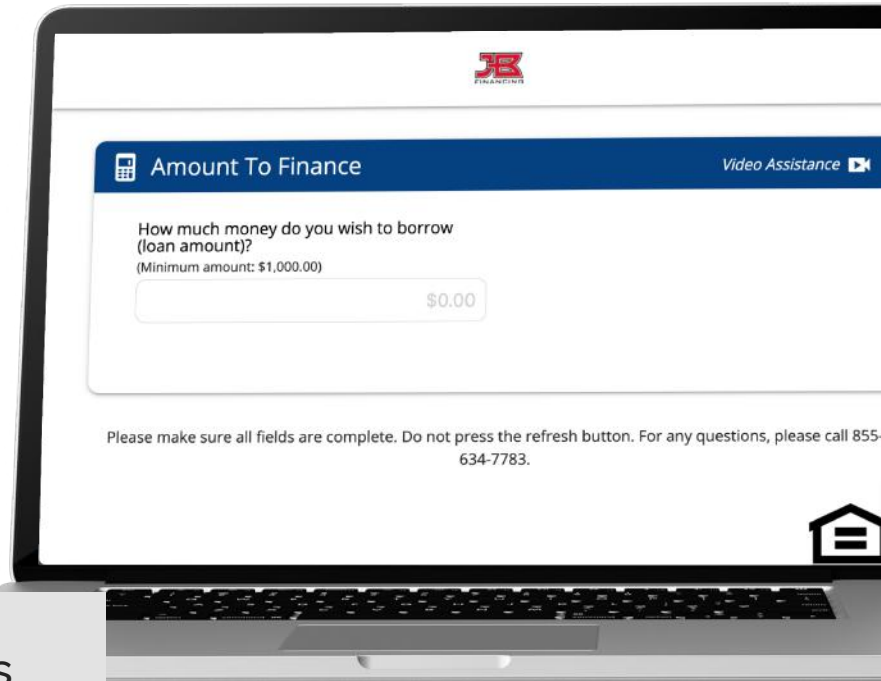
JB
FINANCING

Amount To Finance

Video Assistance

How much money do you wish to borrow (loan amount)?
(Minimum amount: $1,000.00)

$0.00

Please make sure all fields are complete. Do not press the refresh button. For any questions, please call 855-634-7783.

S